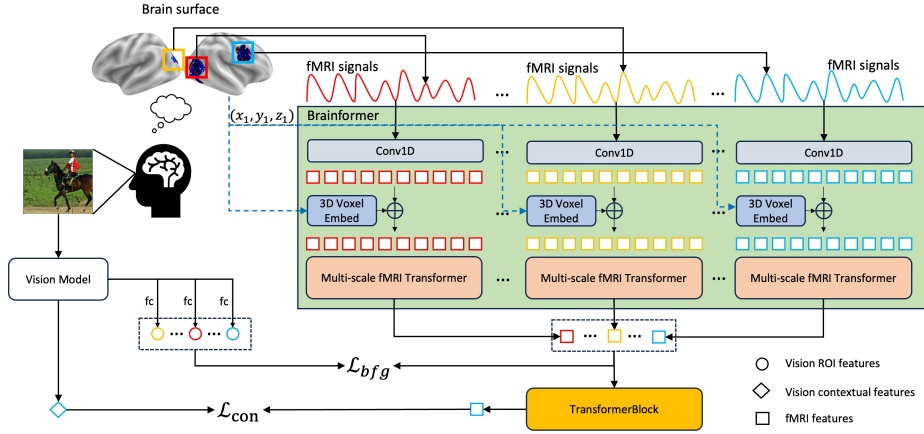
Brain surface

fMRI signals

fMRI signals

fMRI signals

$(x_1, y_1, z_1)$

Brainformer

...

...

Conv1D

Conv1D

Conv1D

...

...

3D Voxel Embed

3D Voxel Embed

3D Voxel Embed

Multi-scale fMRI Transformer

...

Multi-scale fMRI Transformer

...

Multi-scale fMRI Transformer

Vision Model

fc

fc

fc

...

...

...

...

$\mathcal{L}_{bfg}$

$\mathcal{L}_{\text{con}}$

TransformerBlock

Vision ROI features

Vision contextual features

fMRI features